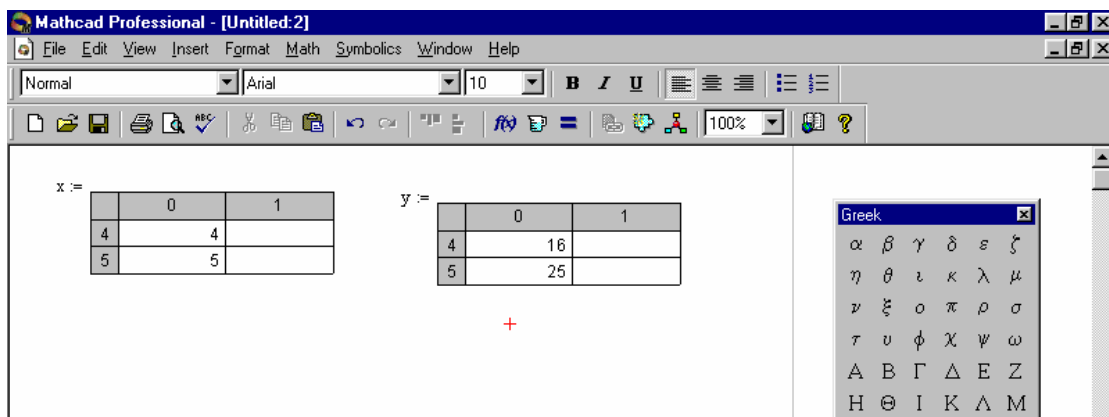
Mathcad Professional - [Untitled:2]

File Edit View Insert Format Math Symbolics Window Help

Normal Arial 10 B I U

100%

x :=

| | 0 | 1 |
|---|---|---|
| 4 | 4 | |
| 5 | 5 | |

y :=

| | 0 | 1 |
|---|---|---|
| 4 | 16 | |
| 5 | 25 | |

+

Greek

α β γ δ ε ζ
η θ ι κ λ μ
ν ξ ο π ρ σ
τ υ φ χ ψ ω
Α Β Γ Δ Ε Ζ
Η Θ Ι Κ Λ Μ